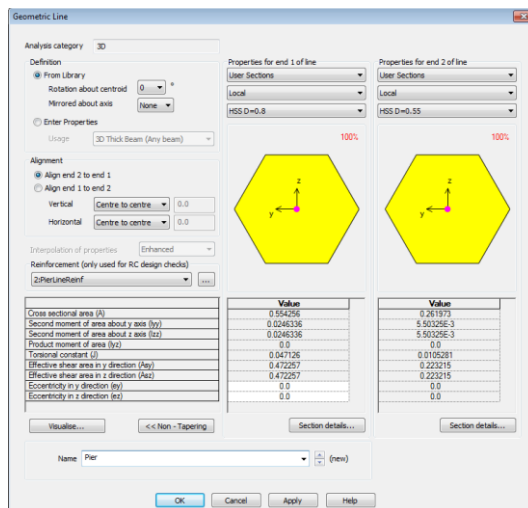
Geometric Line

Analysis category 3D

Definition

From Library

Rotation about centroid 0 °

Mirrored about axis None

Enter Properties

Usage 3D Thick Beam (Any beam)

Alignment

Align end 2 to end 1

Align end 1 to end 2

Vertical Centre to centre 0.0

Horizontal Centre to centre 0.0

Interpolation of properties Enhanced

Reinforcement (only used for RC design checks)

2:PierLineReinf ...

Properties for end 1 of line

User Sections

Local

HSS D=0.8

100%

z

y

Properties for end 2 of line

User Sections

Local

HSS D=0.55

100%

z

y

| | Value | Value |
|---|---|---|
| Cross sectional area (A) | 0.554256 | 0.261973 |
| Second moment of area about y axis (Iyy) | 0.0246336 | 5.50325E-3 |
| Second moment of area about z axis (Izz) | 0.0246336 | 5.50325E-3 |
| Product moment of area (Iyz) | 0.0 | 0.0 |
| Torsional constant (J) | 0.047126 | 0.0105281 |
| Effective shear area in y direction (Asy) | 0.472257 | 0.223215 |
| Effective shear area in z direction (Asz) | 0.472257 | 0.223215 |
| Eccentricity in y direction (ey) | 0.0 | 0.0 |
| Eccentricity in z direction (ez) | 0.0 | 0.0 |

Visualise... << Non - Tapering Section details... Section details...

Name Pier (new)

OK Cancel Apply Help